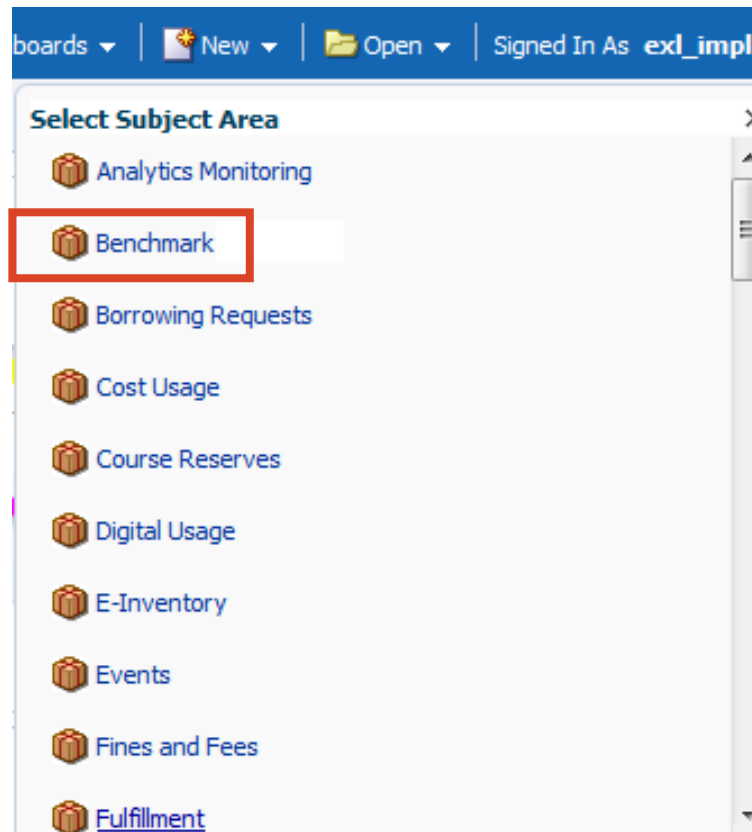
boards ▾ | New ▾ | Open ▾ | Signed In As exl_impl

Select Subject Area

Analytics Monitoring

Benchmark

Borrowing Requests

Cost Usage

Course Reserves

Digital Usage

E-Inventory

Events

Fines and Fees

Fulfillment